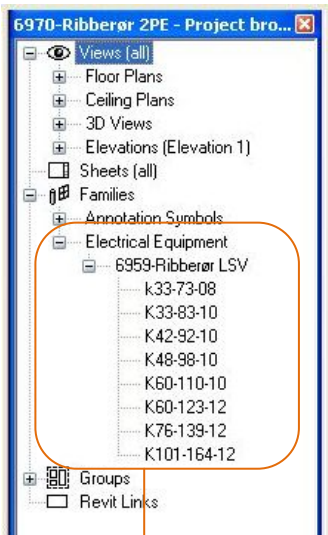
6970-Ribberør 2PE - Project bro...

Views (all)
Floor Plans
Ceiling Plans
3D Views
Elevations (Elevation 1)
Sheets (all)
Families
Annotation Symbols
Electrical Equipment
6959-Ribberør LSV
k33-73-08
K33-83-10
K42-92-10
K48-98-10
K60-110-10
K60-123-12
K76-139-12
K101-164-12
Groups
Revit Links